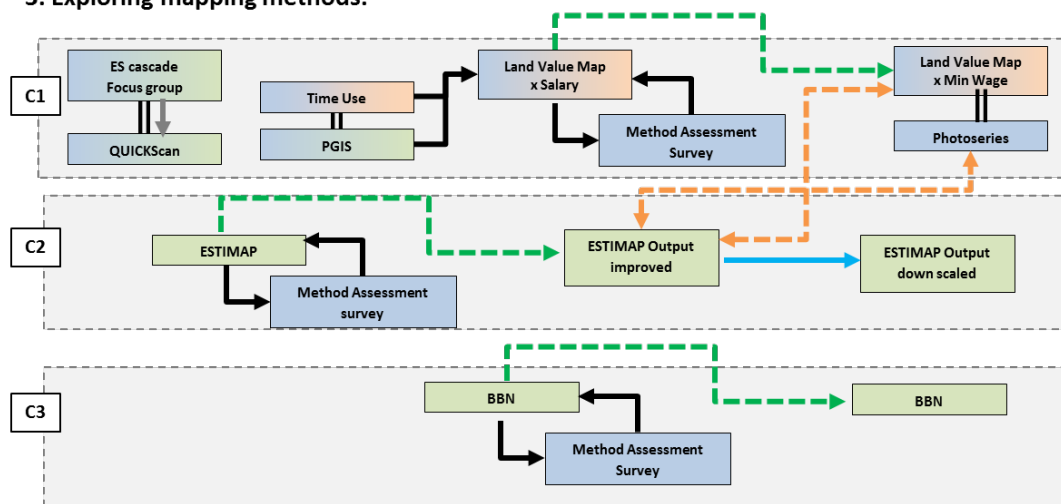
3. Exploring mapping methods:

C1

ES cascade Focus group

QUICKScan

Time Use

PGIS

Land Value Map x Salary

Method Assessment Survey

Land Value Map x Min Wage

Photoseries

C2

ESTIMAP

Method Assessment survey

ESTIMAP Output improved

ESTIMAP Output down scaled

C3

BBN

Method Assessment Survey

BBN